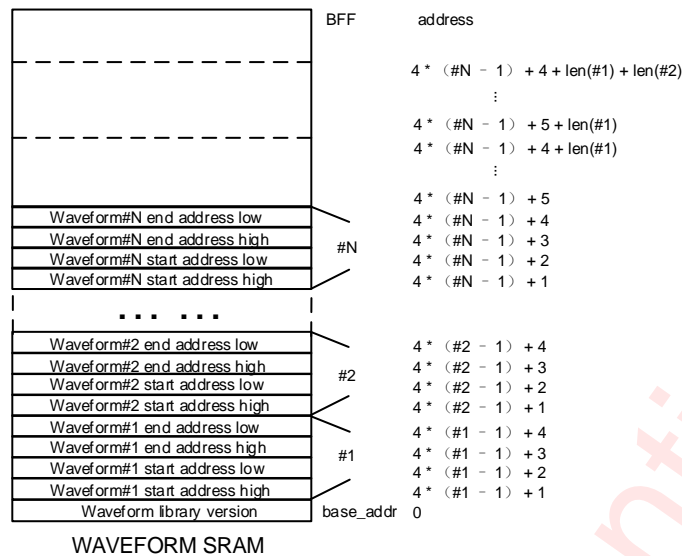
BFF address

4 * (#N - 1) + 4 + len(#1) + len(#2)

⋮

4 * (#N - 1) + 5 + len(#1)

4 * (#N - 1) + 4 + len(#1)

⋮

4 * (#N - 1) + 5

Waveform#N end address low
Waveform#N end address high
Waveform#N start address low
Waveform#N start address high

#N

4 * (#N - 1) + 4
4 * (#N - 1) + 3
4 * (#N - 1) + 2
4 * (#N - 1) + 1

... ...

Waveform#2 end address low
Waveform#2 end address high
Waveform#2 start address low
Waveform#2 start address high

#2

4 * (#2 - 1) + 4
4 * (#2 - 1) + 3
4 * (#2 - 1) + 2
4 * (#2 - 1) + 1

Waveform#1 end address low
Waveform#1 end address high
Waveform#1 start address low
Waveform#1 start address high

#1

4 * (#1 - 1) + 4
4 * (#1 - 1) + 3
4 * (#1 - 1) + 2
4 * (#1 - 1) + 1

Waveform library version base_addr 0

WAVEFORM SRAM